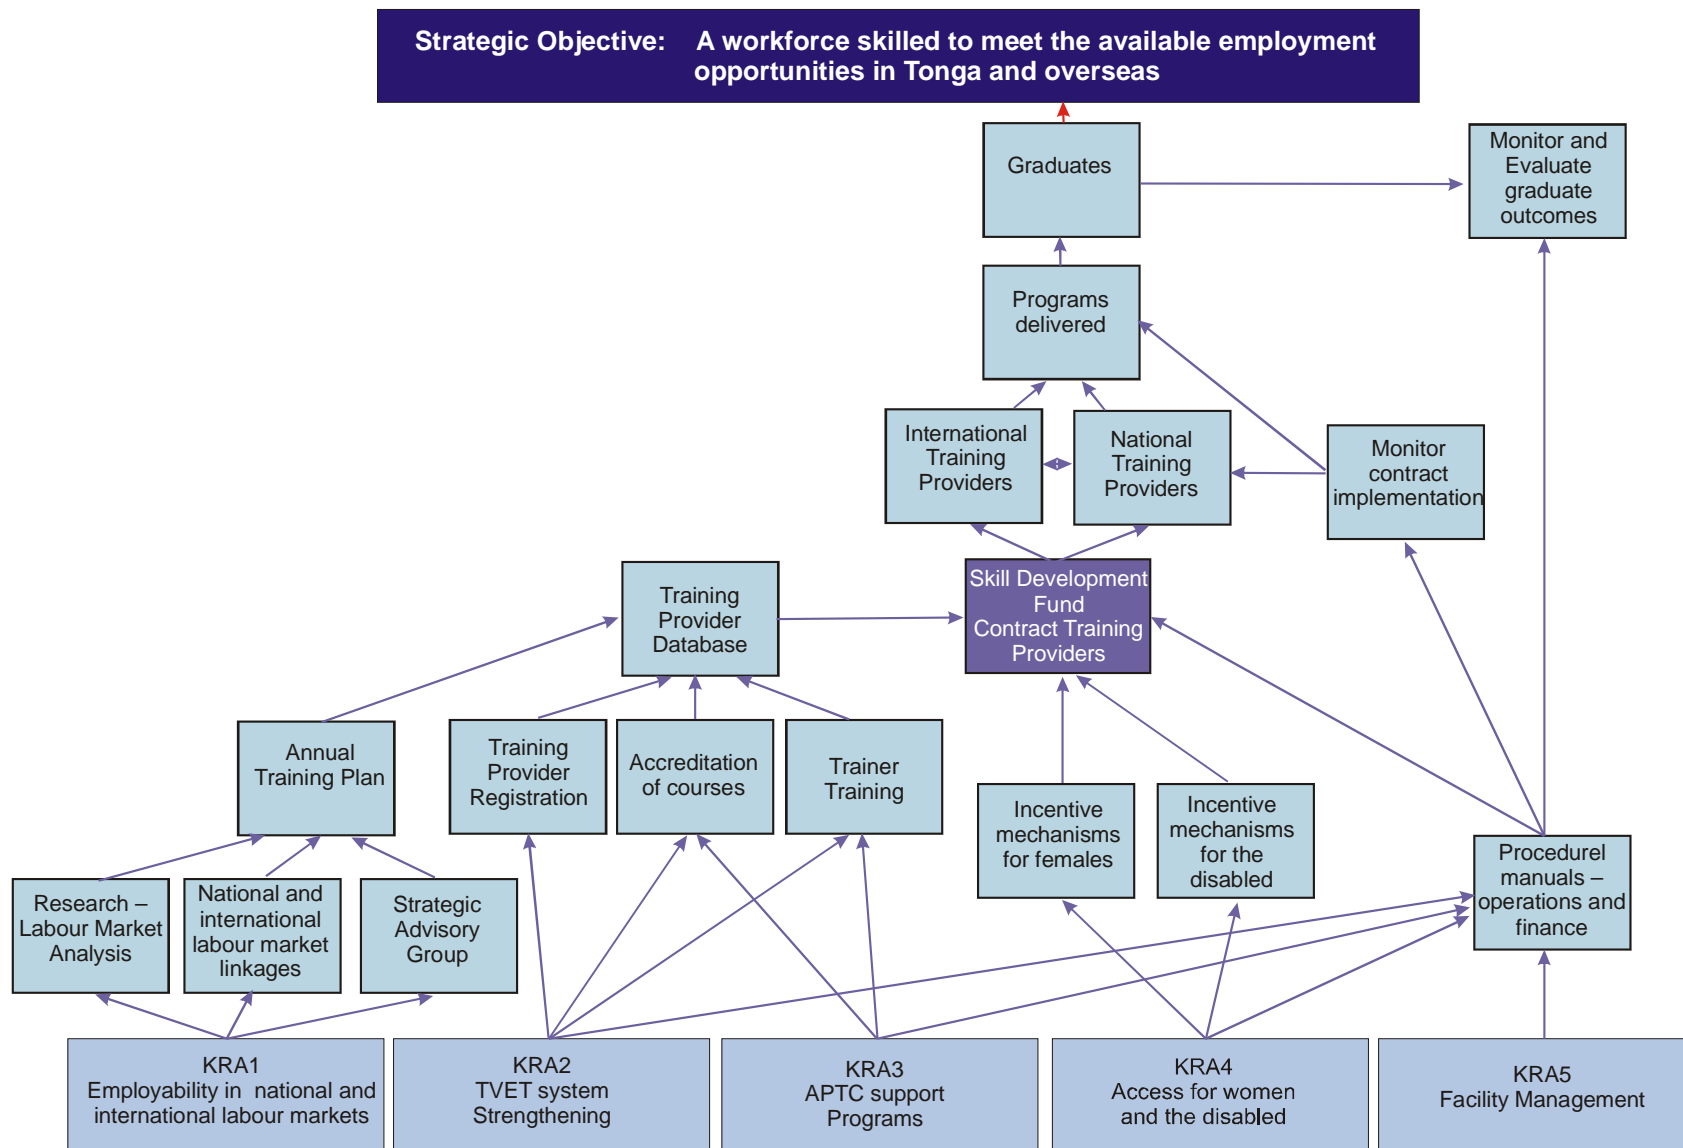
Strategic Objective: A workforce skilled to meet the available employment opportunities in Tonga and overseas

Graduates

Monitor and Evaluate graduate outcomes

Programs delivered

International Training Providers

National Training Providers

Monitor contract implementation

Training Provider Database

Skill Development Fund Contract Training Providers

Annual Training Plan

Training Provider Registration

Accreditation of courses

Trainer Training

Incentive mechanisms for females

Incentive mechanisms for the disabled

Procedurel manuals – operations and finance

Research – Labour Market Analysis

National and international labour market linkages

Strategic Advisory Group

KRA1
Employability in national and international labour markets

KRA2
TVET system Strengthening

KRA3
APTC support Programs

KRA4
Access for women and the disabled

KRA5
Facility Management